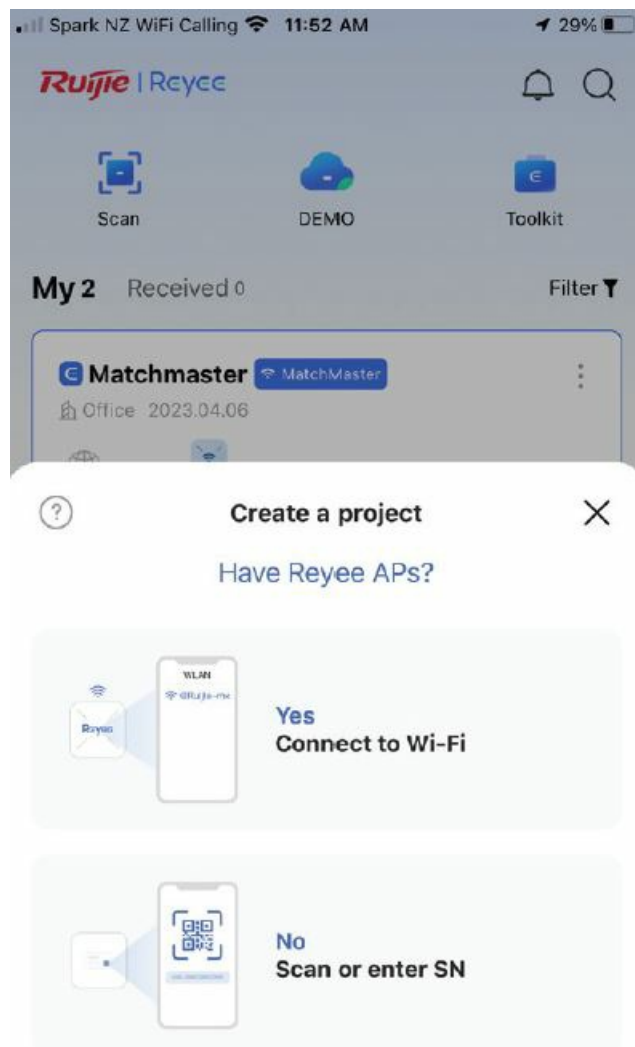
Spark NZ WiFi Calling 11:52 AM 29%

Ruijie | Reyee

Scan
DEMO
Toolkit

My 2 Received 0
Filter

Matchmaster MatchMaster
Office 2023.04.06

Create a project
Have Reyee APs?

WLAN
@Ruijie-m
Reyee
Yes
Connect to Wi-Fi

No
Scan or enter SN